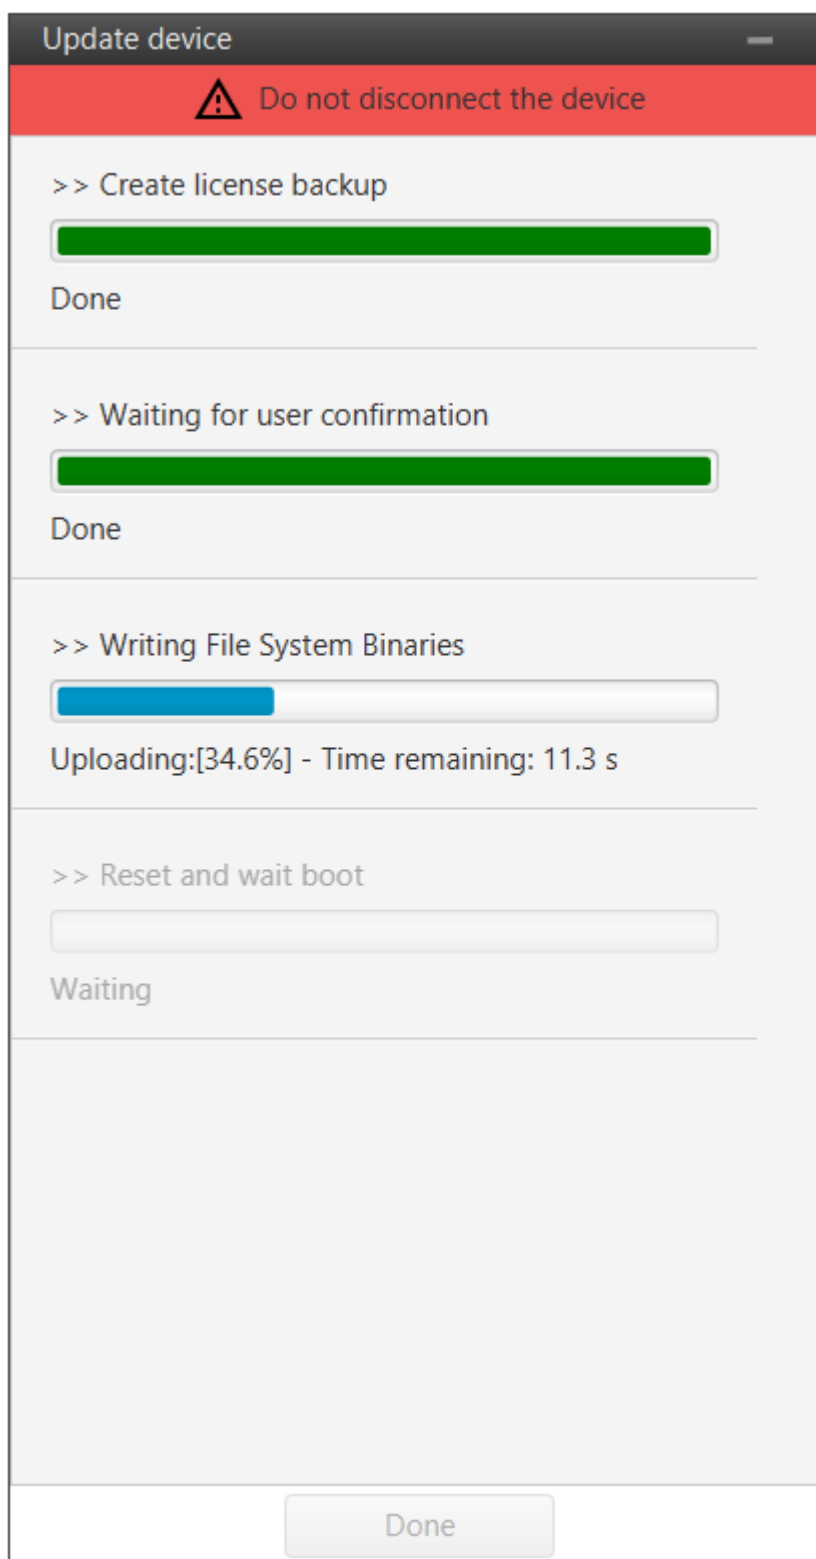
Update device

Do not disconnect the device

>> Create license backup

Done

>> Waiting for user confirmation

Done

>> Writing File System Binaries

Uploading:[34.6%] - Time remaining: 11.3 s

>> Reset and wait boot

Waiting

Done